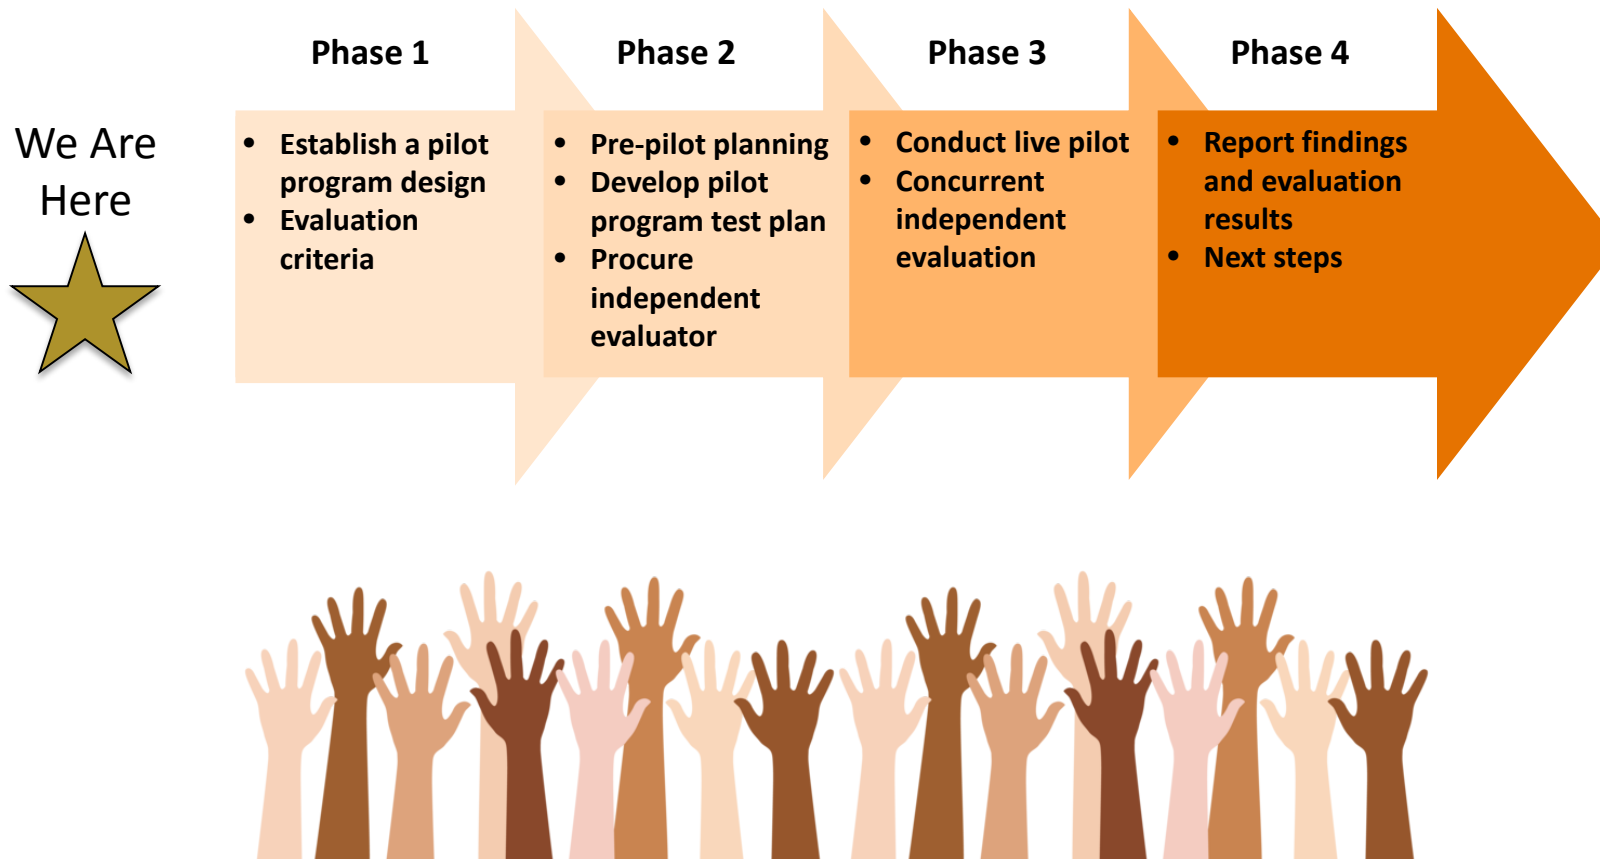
We Are Here

Phase 1

- Establish a pilot program design
- Evaluation criteria

Phase 2

- Pre-pilot planning
- Develop pilot program test plan
- Procure independent evaluator

Phase 3

- Conduct live pilot
- Concurrent independent evaluation

Phase 4

- Report findings and evaluation results
- Next steps